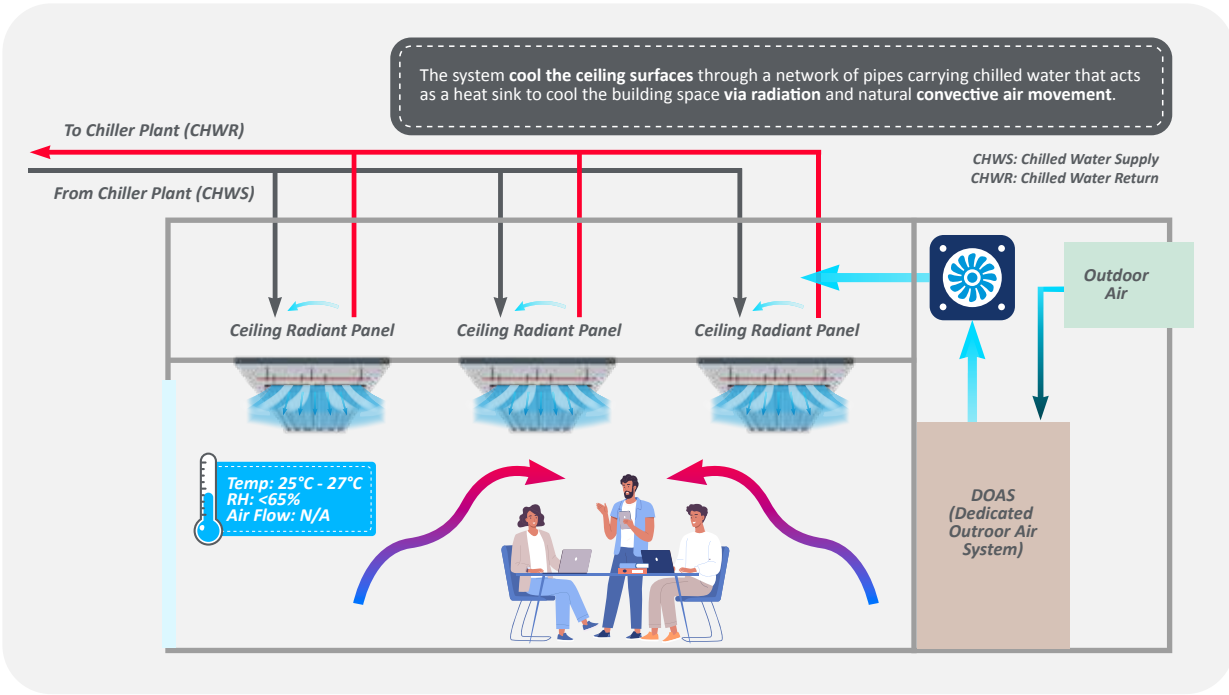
The system **cool the ceiling surfaces** through a network of pipes carrying chilled water that acts as a heat sink to cool the building space **via radiation** and natural **convective air movement**.

To Chiller Plant (CHWR)

From Chiller Plant (CHWS)

CHWS: Chilled Water Supply
CHWR: Chilled Water Return

Outdoor Air

Ceiling Radiant Panel

Ceiling Radiant Panel

Ceiling Radiant Panel

Temp: 25°C - 27°C
RH: <65%
Air Flow: N/A

DOAS (Dedicated Outdoor Air System)